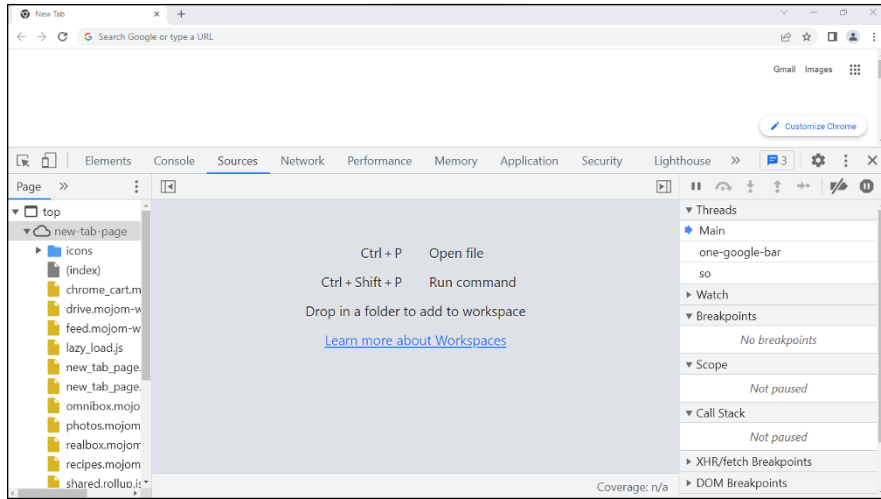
New Tab
Search Google or type a URL
Gmail Images
Customize Chrome
Elements Console Sources Network Performance Memory Application Security Lighthouse » 3
Page »
top
new-tab-page
icons
(index)
chrome_cart.m
drive.mojom-w
feed.mojom-w
lazy_load.js
new_tab_page.
new_tab_page.
omnibox.mojo
photos.mojom
realbox.mojom
recipes.mojom
shared.rollup.js
Ctrl + P Open file
Ctrl + Shift + P Run command
Drop in a folder to add to workspace
Learn more about Workspaces
Coverage: n/a
Threads
Main
one-google-bar
so
Watch
Breakpoints
No breakpoints
Scope
Not paused
Call Stack
Not paused
XHR/fetch Breakpoints
DOM Breakpoints